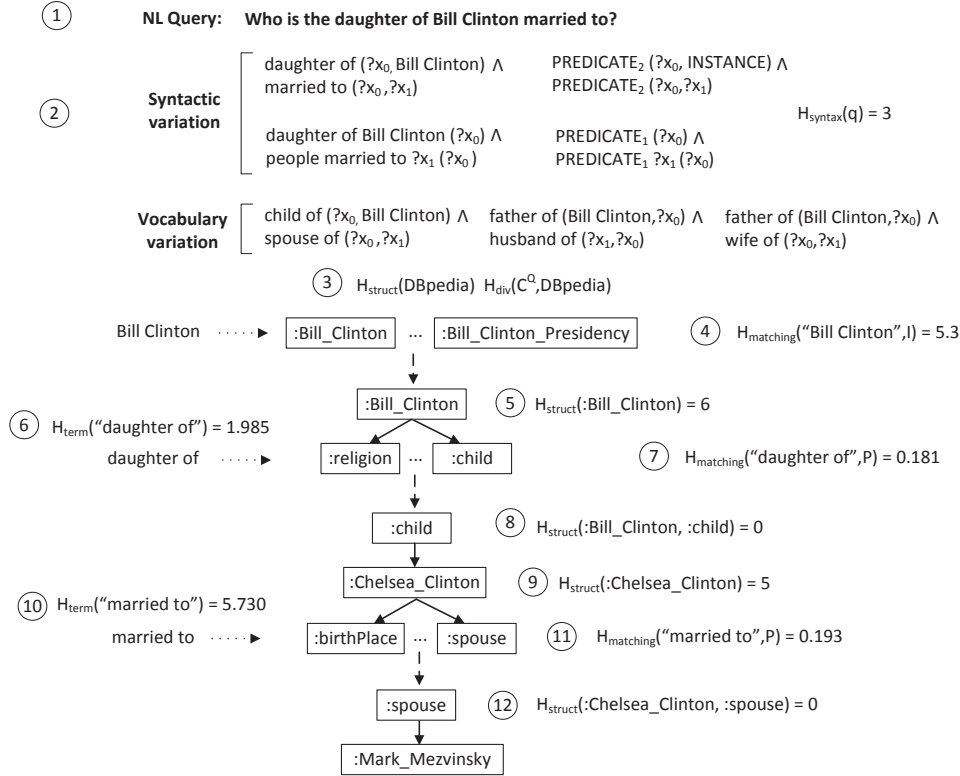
1 NL Query: Who is the daughter of Bill Clinton married to?

2 Syntactic variation

daughter of (?$x_0$, Bill Clinton) ∧ married to (?$x_0$, ?$x_1$)

PREDICATE$_2$ (?$x_0$, INSTANCE) ∧ PREDICATE$_2$ (?$x_0$, ?$x_1$)

daughter of Bill Clinton (?$x_0$) ∧ people married to ?$x_1$ (?$x_0$)

PREDICATE$_1$ (?$x_0$) ∧ PREDICATE$_1$ ?$x_1$ (?$x_0$)

$H_{syntax}(q) = 3$

Vocabulary variation

child of (?$x_0$, Bill Clinton) ∧ spouse of (?$x_0$, ?$x_1$)

father of (Bill Clinton, ?$x_0$) ∧ husband of (?$x_1$, ?$x_0$)

father of (Bill Clinton, ?$x_0$) ∧ wife of (?$x_0$, ?$x_1$)

3 $H_{struct}$(DBpedia) $H_{div}$($C^Q$, DBpedia)

Bill Clinton :Bill_Clinton ... :Bill_Clinton_Presidency

4 $H_{matching}$("Bill Clinton", I) = 5.3

:Bill_Clinton

5 $H_{struct}$(:Bill_Clinton) = 6

6 $H_{term}$("daughter of") = 1.985

daughter of :religion ... :child

7 $H_{matching}$("daughter of", P) = 0.181

:child

8 $H_{struct}$(:Bill_Clinton, :child) = 0

:Chelsea_Clinton

9 $H_{struct}$(:Chelsea_Clinton) = 5

10 $H_{term}$("married to") = 5.730

married to :birthPlace ... :spouse

11 $H_{matching}$("married to", P) = 0.193

:spouse

12 $H_{struct}$(:Chelsea_Clinton, :spouse) = 0

:Mark_Mezvinsky